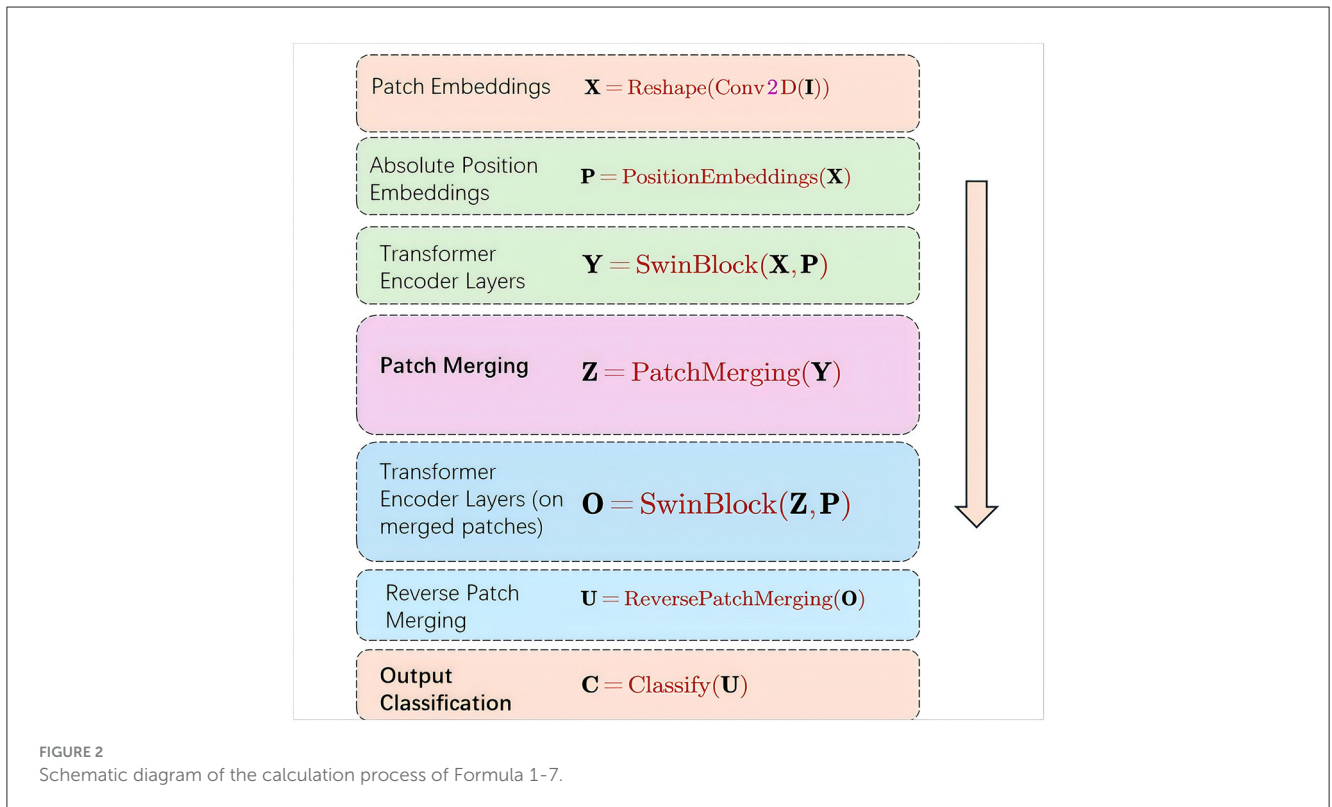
Patch Embeddings $\mathbf{X} = \mathrm{Reshape}(\mathrm{Conv2D}(\mathbf{I}))$

Absolute Position Embeddings $\mathbf{P} = \mathrm{PositionEmbeddings}(\mathbf{X})$

Transformer Encoder Layers $\mathbf{Y} = \mathrm{SwinBlock}(\mathbf{X}, \mathbf{P})$

Patch Merging $\mathbf{Z} = \mathrm{PatchMerging}(\mathbf{Y})$

Transformer Encoder Layers (on merged patches) $\mathbf{O} = \mathrm{SwinBlock}(\mathbf{Z}, \mathbf{P})$

Reverse Patch Merging $\mathbf{U} = \mathrm{ReversePatchMerging}(\mathbf{O})$

Output Classification $\mathbf{C} = \mathrm{Classify}(\mathbf{U})$

FIGURE 2
Schematic diagram of the calculation process of Formula 1-7.